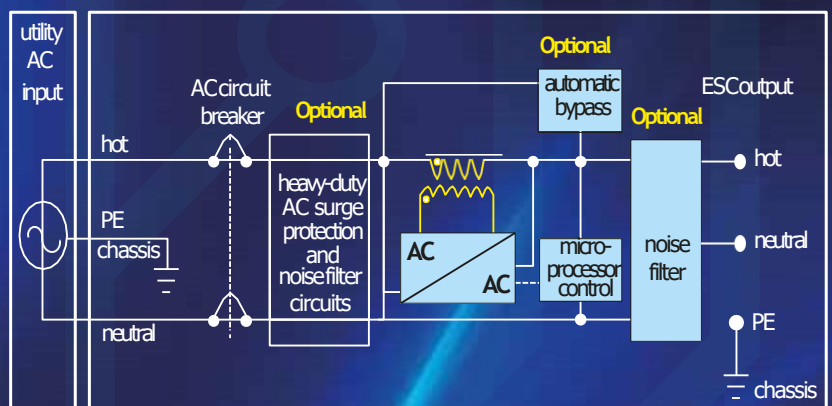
utility AC input

AC circuit breaker

Optional

Optional

automatic bypass

ESC output

Optional

hot

PE

chassis

neutral

heavy-duty AC surge protection and noise filter circuits

AC

AC

micro-processor control

noise filter

hot

neutral

PE

chassis